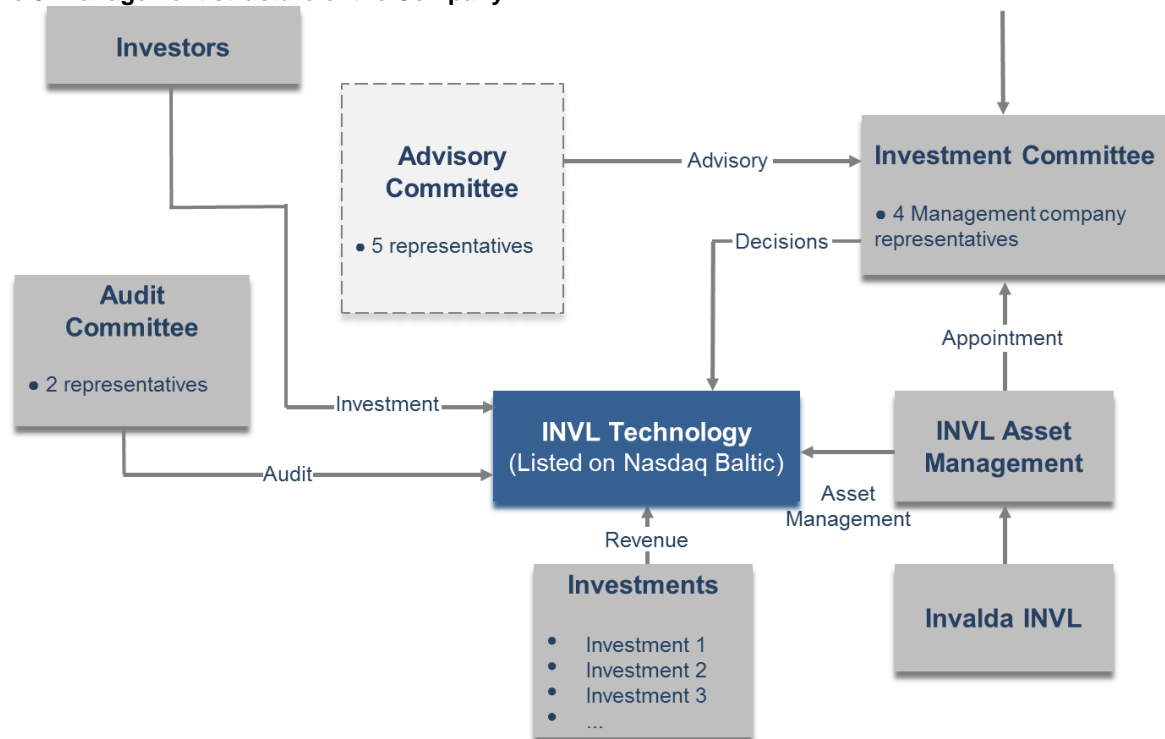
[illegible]

Investors

Advisory Committee

• 5 representatives

Advisory

Investment Committee

• 4 Management company representatives

Decisions

Audit Committee

• 2 representatives

Appointment

Investment

INVL Technology
(Listed on Nasdaq Baltic)

INVL Asset Management

Audit

Asset Management

Revenue

Investments

• Investment 1
• Investment 2
• Investment 3
• ...

Invalda INVL